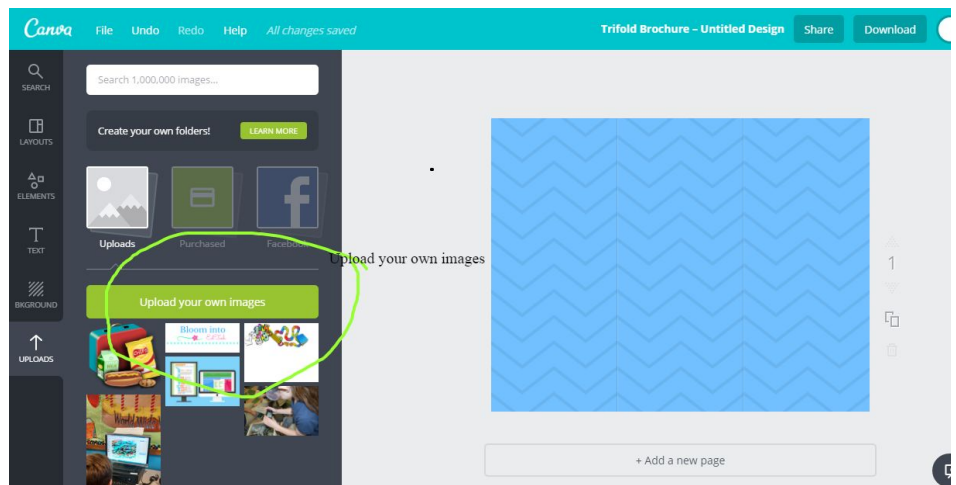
Canva File Undo Redo Help All changes saved

Trifold Brochure – Untitled Design Share Download

SEARCH

LAYOUTS

ELEMENTS

TEXT

BKGROUND

UPLOADS

Search 1,000,000 images...

Create your own folders! LEARN MORE

Uploads Purchased Facebook

Upload your own images

Upload your own images

Bloom into

1

+ Add a new page